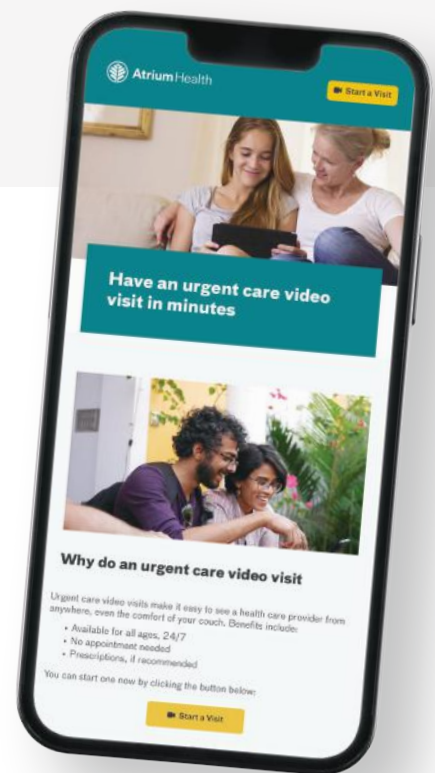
AtriumHealth

Start a Visit

Have an urgent care video visit in minutes

Why do an urgent care video visit

Urgent care video visits make it easy to see a health care provider from anywhere, even the comfort of your couch. Benefits include:

• Available for all ages, 24/7
• No appointment needed
• Prescriptions, if recommended

You can start one now by clicking the button below:

Start a Visit